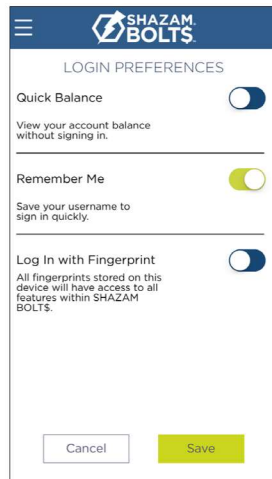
SHAZAM. BOLT$.

LOGIN PREFERENCES

Quick Balance

View your account balance without signing in.

Remember Me

Save your username to sign in quickly.

Log In with Fingerprint

All fingerprints stored on this device will have access to all features within SHAZAM BOLT$.

Cancel

Save